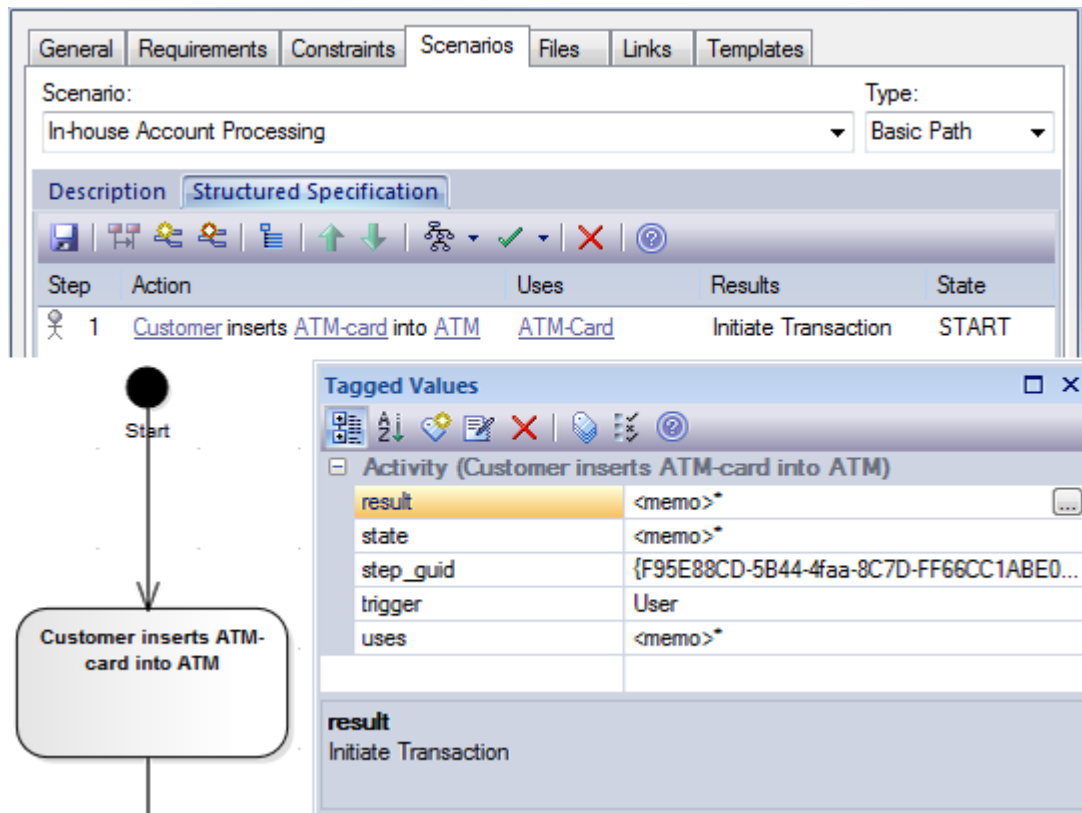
General | Requirements | Constraints | Scenarios | Files | Links | Templates

Scenario:
In-house Account Processing

Type:
Basic Path

Description | Structured Specification

| Step | Action | Uses | Results | State |
|---|---|---|---|---|
| 1 | Customer inserts ATM-card into ATM | ATM-Card | Initiate Transaction | START |

Start

Customer inserts ATM-card into ATM

Tagged Values

Activity (Customer inserts ATM-card into ATM)

| | |
|---|---|
| result | <memo>* |
| state | <memo>* |
| step_guid | {F95E88CD-5B44-4faa-8C7D-FF66CC1ABE0... |
| trigger | User |
| uses | <memo>* |

result
Initiate Transaction